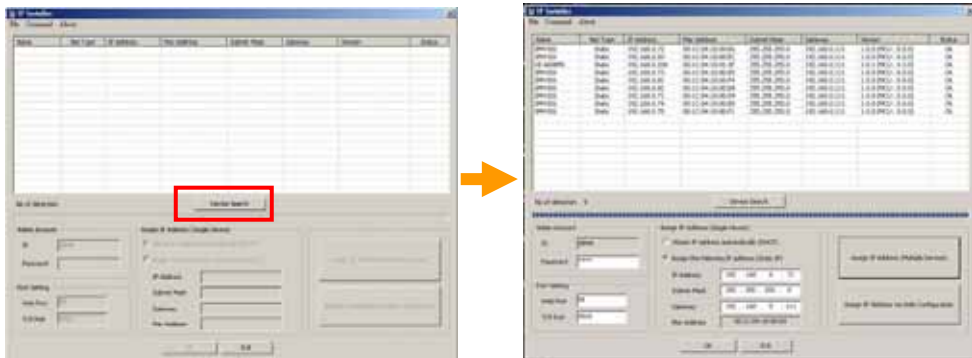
IP Installer
File Command About

| Name | Net Type | IP Address | Mac Address | Subnet Mask | Gateway | Version | Status |
|---|---|---|---|---|---|---|---|

No of detection:

Device Search

Admin Account
ID
Password

Port Setting
Web Port
RTSP Port

Assign IP Address (Single Device)
IP Address
Subnet Mask
Gateway
Mac Address

OK
Exit

IP Installer
File Command About

| Name | Net Type | IP Address | Mac Address | Subnet Mask | Gateway | Version | Status |
|---|---|---|---|---|---|---|---|
| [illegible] | Static | 192.168.0.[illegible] | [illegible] | 255.255.255.0 | 192.168.0.1 | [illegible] | OK |
| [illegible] | Static | 192.168.0.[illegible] | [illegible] | 255.255.255.0 | 192.168.0.1 | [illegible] | OK |
| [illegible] | Static | 192.168.0.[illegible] | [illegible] | 255.255.255.0 | 192.168.0.1 | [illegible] | OK |
| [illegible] | Static | 192.168.0.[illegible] | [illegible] | 255.255.255.0 | 192.168.0.1 | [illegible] | OK |
| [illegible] | Static | 192.168.0.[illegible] | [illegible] | 255.255.255.0 | 192.168.0.1 | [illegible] | OK |
| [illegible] | Static | 192.168.0.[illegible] | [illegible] | 255.255.255.0 | 192.168.0.1 | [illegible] | OK |
| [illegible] | Static | 192.168.0.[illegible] | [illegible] | 255.255.255.0 | 192.168.0.1 | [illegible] | OK |
| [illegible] | Static | 192.168.0.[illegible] | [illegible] | 255.255.255.0 | 192.168.0.1 | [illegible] | OK |
| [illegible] | Static | 192.168.0.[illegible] | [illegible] | 255.255.255.0 | 192.168.0.1 | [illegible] | OK |

No of detection: 9

Device Search

Admin Account
ID admin
Password

Port Setting
Web Port 80
RTSP Port 554

Assign IP Address (Single Device)
Obtain IP address automatically (DHCP)
Assign the following IP address (Static IP)
IP Address 192 . 168 . 0 . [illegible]
Subnet Mask 255 . 255 . 255 . 0
Gateway 192 . 168 . 0 . 1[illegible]
Mac Address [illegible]

Assign IP Address (Multiple Devices)
Assign IP Address via Web Configuration

OK
Exit